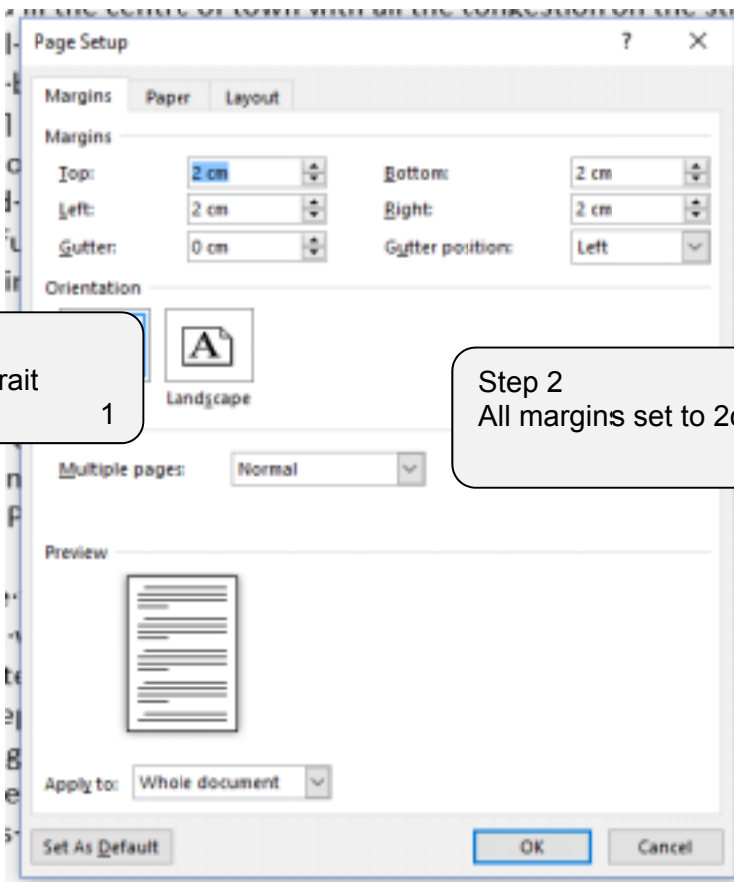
in the centre of town with all the congestion on the st

Page Setup ? ×

Margins Paper Layout

Margins

Top: 2 cm Bottom: 2 cm

Left: 2 cm Right: 2 cm

Gutter: 0 cm Gutter position: Left

Orientation

rait
1

Landscape

Step 2
All margins set to 2c

Multiple pages: Normal

Preview

Apply to: Whole document

Set As Default OK Cancel